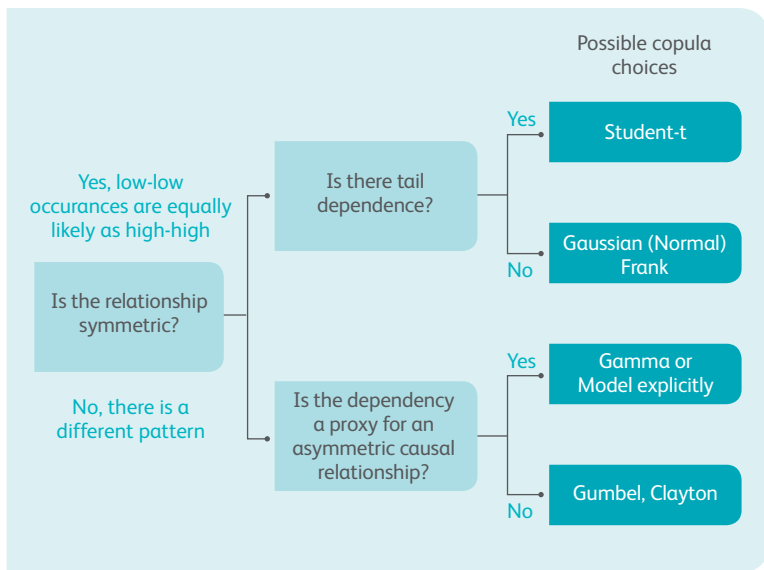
Possible copula choices

Is the relationship symmetric?

Yes, low-low occurances are equally likely as high-high

Is there tail dependence?

Yes

Student-t

No

Gaussian (Normal) Frank

No, there is a different pattern

Is the dependency a proxy for an asymmetric causal relationship?

Yes

Gamma or Model explicitly

No

Gumbel, Clayton